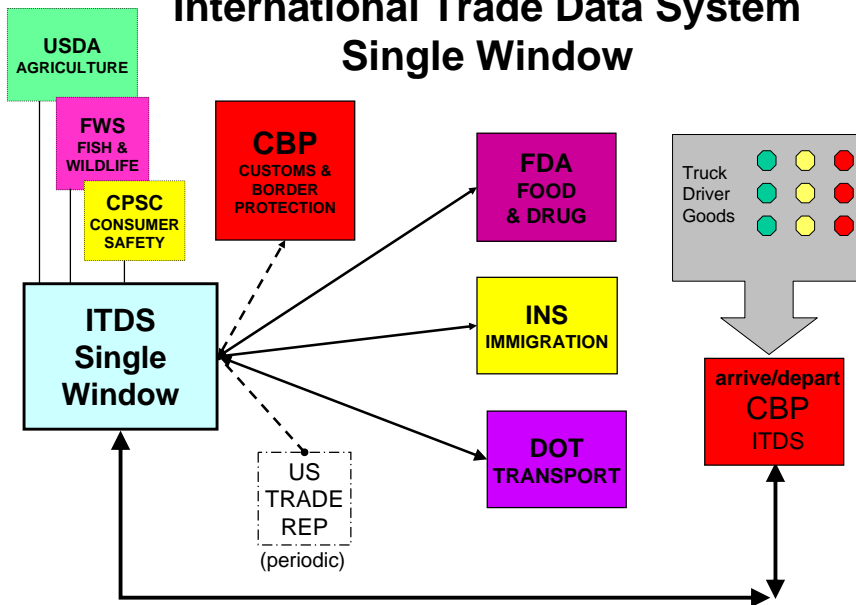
International Trade Data System
Single Window

USDA
AGRICULTURE

FWS
FISH & WILDLIFE

CPSC
CONSUMER SAFETY

CBP
CUSTOMS & BORDER PROTECTION

FDA
FOOD & DRUG

Truck
Driver
Goods

ITDS
Single
Window

INS
IMMIGRATION

arrive/depart
CBP
ITDS

US
TRADE
REP
(periodic)

DOT
TRANSPORT